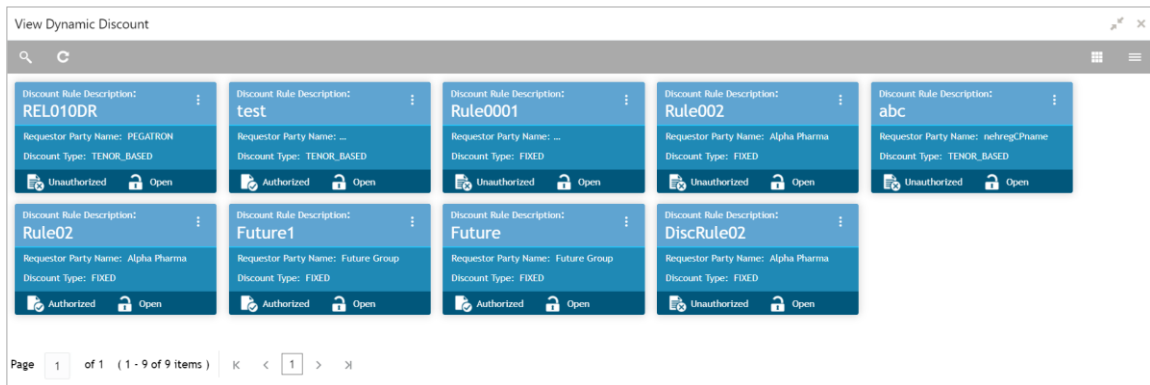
View Dynamic Discount

Discount Rule Description:
REL010DR
Requestor Party Name: PEGATRON
Discount Type: TENOR_BASED
Unauthorized Open

Discount Rule Description:
test
Requestor Party Name: ...
Discount Type: TENOR_BASED
Authorized Open

Discount Rule Description:
Rule0001
Requestor Party Name: ...
Discount Type: FIXED
Unauthorized Open

Discount Rule Description:
Rule002
Requestor Party Name: Alpha Pharma
Discount Type: FIXED
Unauthorized Open

Discount Rule Description:
abc
Requestor Party Name: nehregCPname
Discount Type: TENOR_BASED
Unauthorized Open

Discount Rule Description:
Rule02
Requestor Party Name: Alpha Pharma
Discount Type: FIXED
Authorized Open

Discount Rule Description:
Future1
Requestor Party Name: Future Group
Discount Type: FIXED
Authorized Open

Discount Rule Description:
Future
Requestor Party Name: Future Group
Discount Type: FIXED
Authorized Open

Discount Rule Description:
DiscRule02
Requestor Party Name: Alpha Pharma
Discount Type: FIXED
Unauthorized Open

Page 1 of 1 ( 1 - 9 of 9 items ) K < 1 > >I